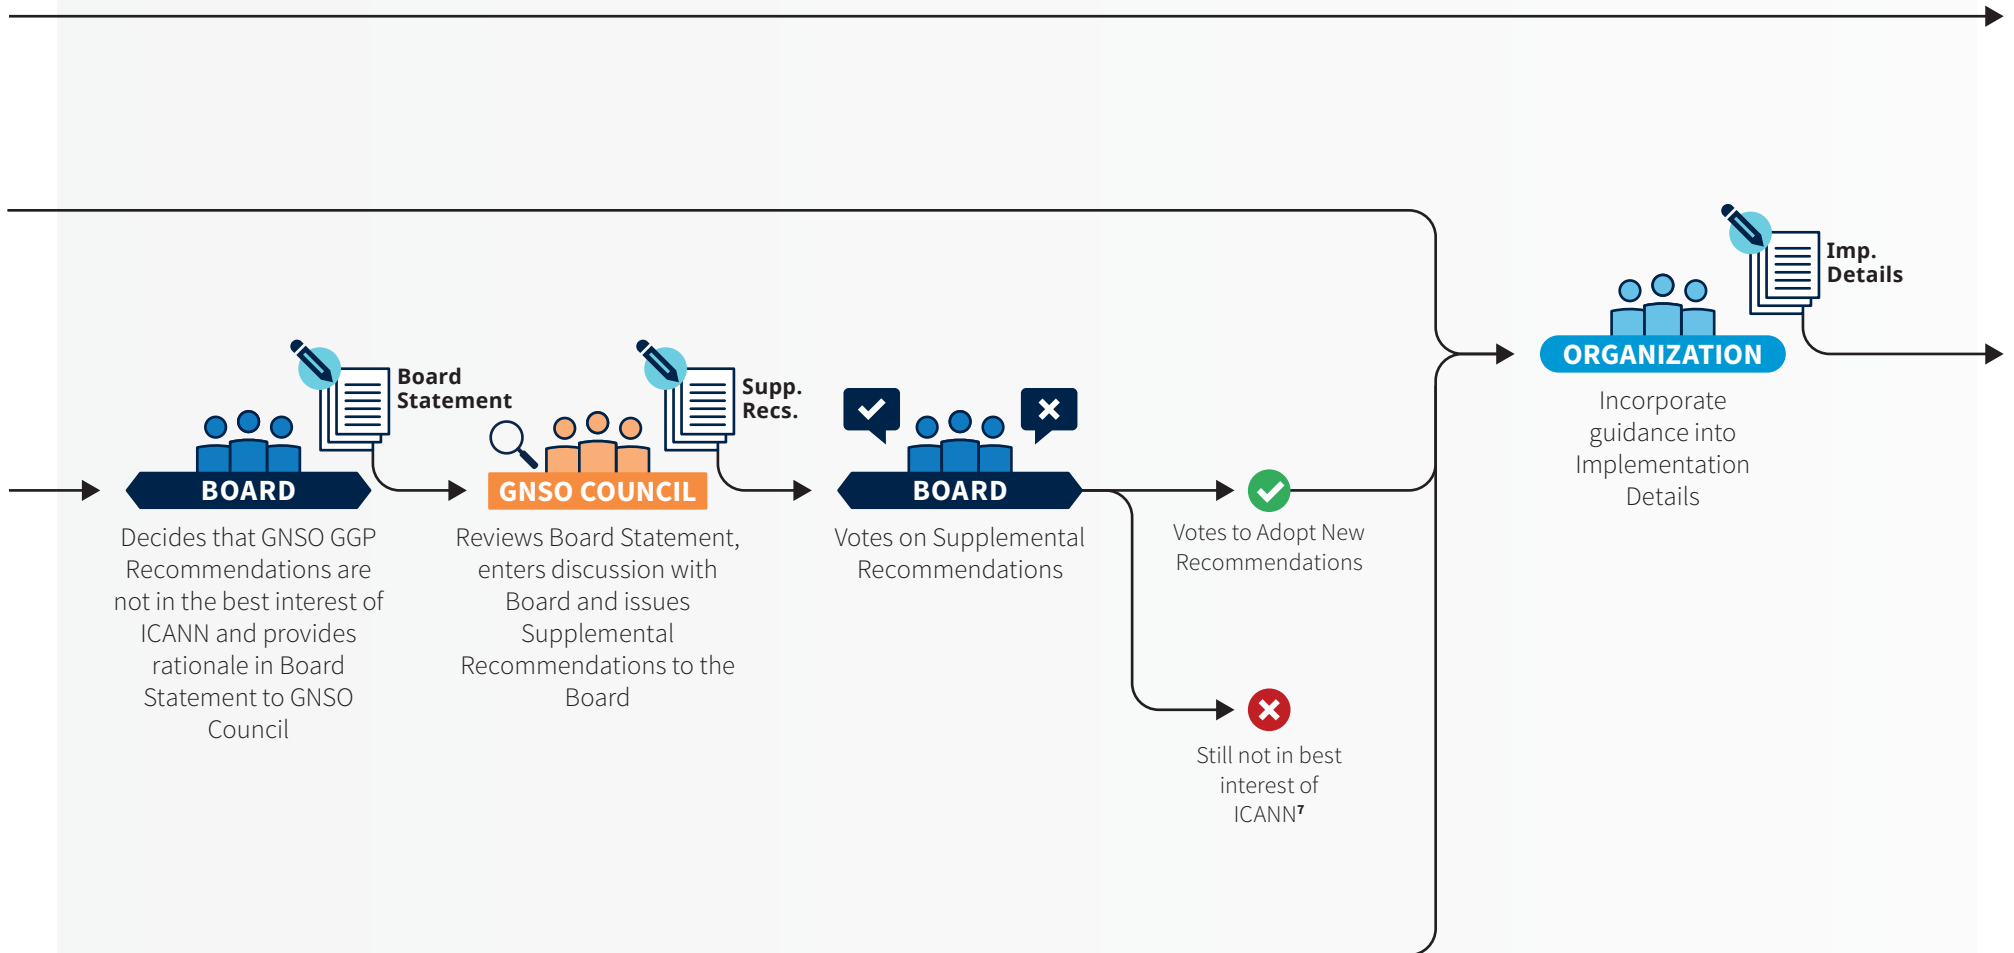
Board Statement

BOARD

Decides that GNSO GGP Recommendations are not in the best interest of ICANN and provides rationale in Board Statement to GNSO Council

Supp. Recs.

GNSO COUNCIL

Reviews Board Statement, enters discussion with Board and issues Supplemental Recommendations to the Board

BOARD

Votes on Supplemental Recommendations

Votes to Adopt New Recommendations

Still not in best interest of ICANN$^7$

Imp. Details

ORGANIZATION

Incorporate guidance into Implementation Details